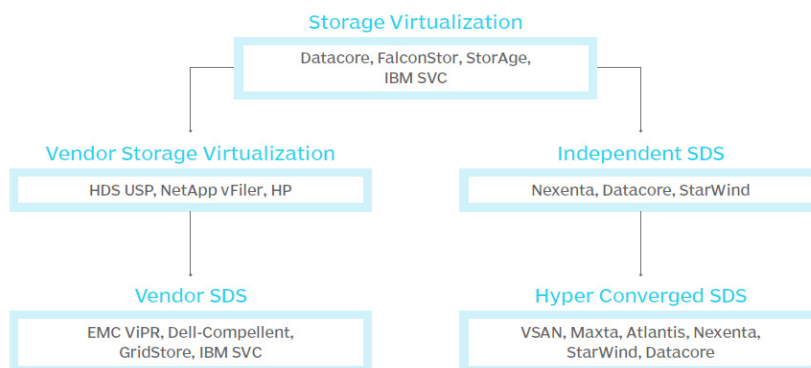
Storage Virtualization

Datacore, FalconStor, StorAge, IBM SVC

Vendor Storage Virtualization

HDS USP, NetApp vFiler, HP

Independent SDS

Nexenta, Datacore, StarWind

Vendor SDS

EMC ViPR, Dell-Compellent, GridStore, IBM SVC

Hyper Converged SDS

VSAN, Maxta, Atlantis, Nexenta, StarWind, Datacore